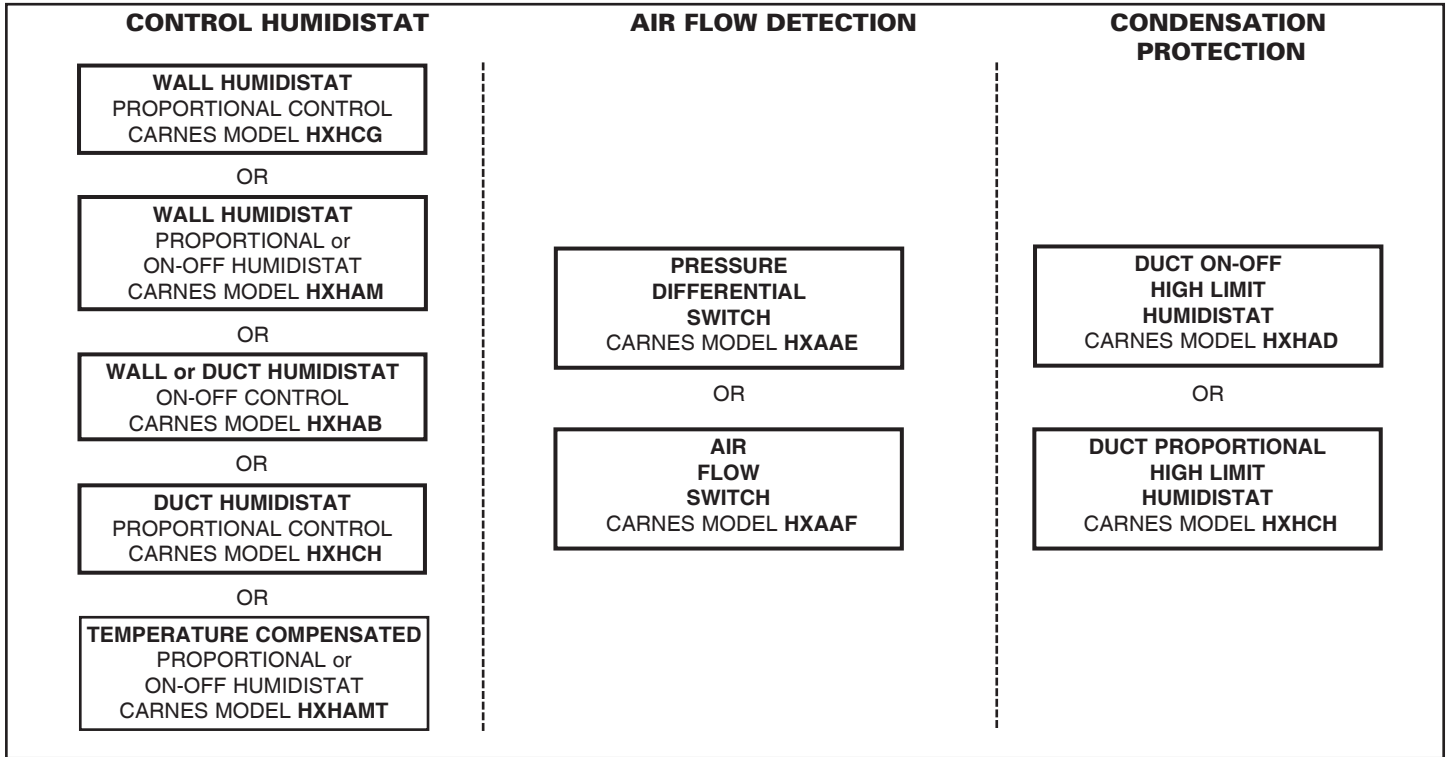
CONTROL HUMIDISTAT

WALL HUMIDISTAT
PROPORTIONAL CONTROL
CARNES MODEL HXHCG

OR

WALL HUMIDISTAT
PROPORTIONAL or
ON-OFF HUMIDISTAT
CARNES MODEL HXHAM

OR

WALL or DUCT HUMIDISTAT
ON-OFF CONTROL
CARNES MODEL HXHAB

OR

DUCT HUMIDISTAT
PROPORTIONAL CONTROL
CARNES MODEL HXHCH

OR

TEMPERATURE COMPENSATED
PROPORTIONAL or
ON-OFF HUMIDISTAT
CARNES MODEL HXHAMT

AIR FLOW DETECTION

PRESSURE
DIFFERENTIAL
SWITCH
CARNES MODEL HXAAE

OR

AIR
FLOW
SWITCH
CARNES MODEL HXAAF

CONDENSATION PROTECTION

DUCT ON-OFF
HIGH LIMIT
HUMIDISTAT
CARNES MODEL HXHAD

OR

DUCT PROPORTIONAL
HIGH LIMIT
HUMIDISTAT
CARNES MODEL HXHCH